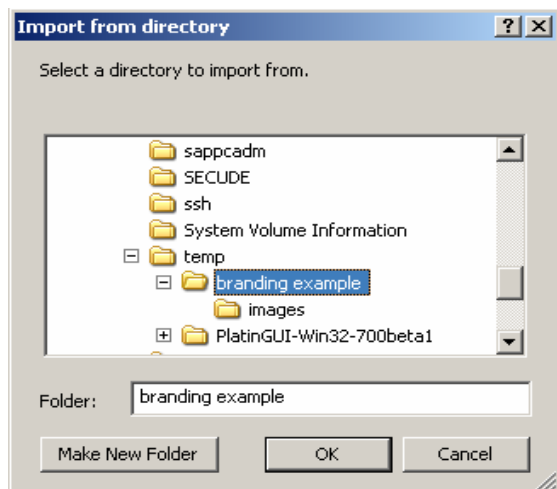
Import from directory

?

X

Select a directory to import from.

sappcadm
SECUDE
ssh
System Volume Information
temp
branding example
images
PlatinGUI-Win32-700beta1

Folder: branding example

Make New Folder

OK

Cancel